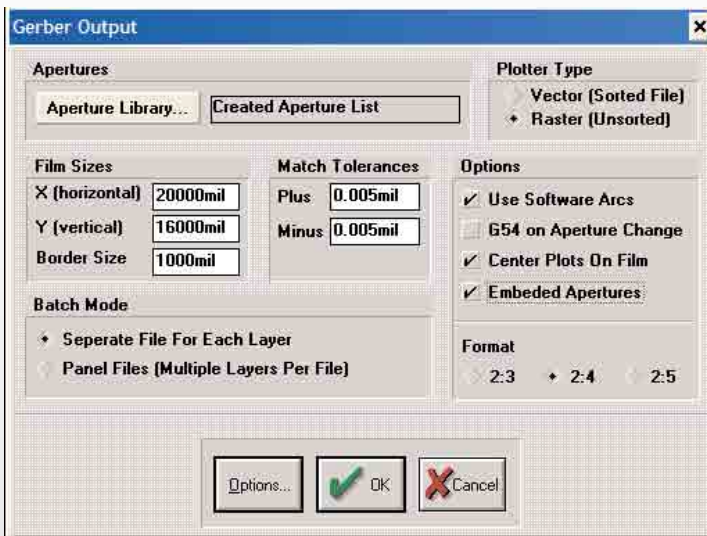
Gerber Output

Apertures

Aperture Library...

Created Aperture List

Plotter Type

Vector (Sorted File)

Raster (Unsorted)

Film Sizes

X (horizontal) 20000mil

Y (vertical) 16000mil

Border Size 1000mil

Match Tolerances

Plus 0.005mil

Minus 0.005mil

Options

Use Software Arcs

G54 on Aperture Change

Center Plots On Film

Embeded Apertures

Batch Mode

Seperate File For Each Layer

Panel Files (Multiple Layers Per File)

Format

2:3

2:4

2:5

Options...

OK

Cancel